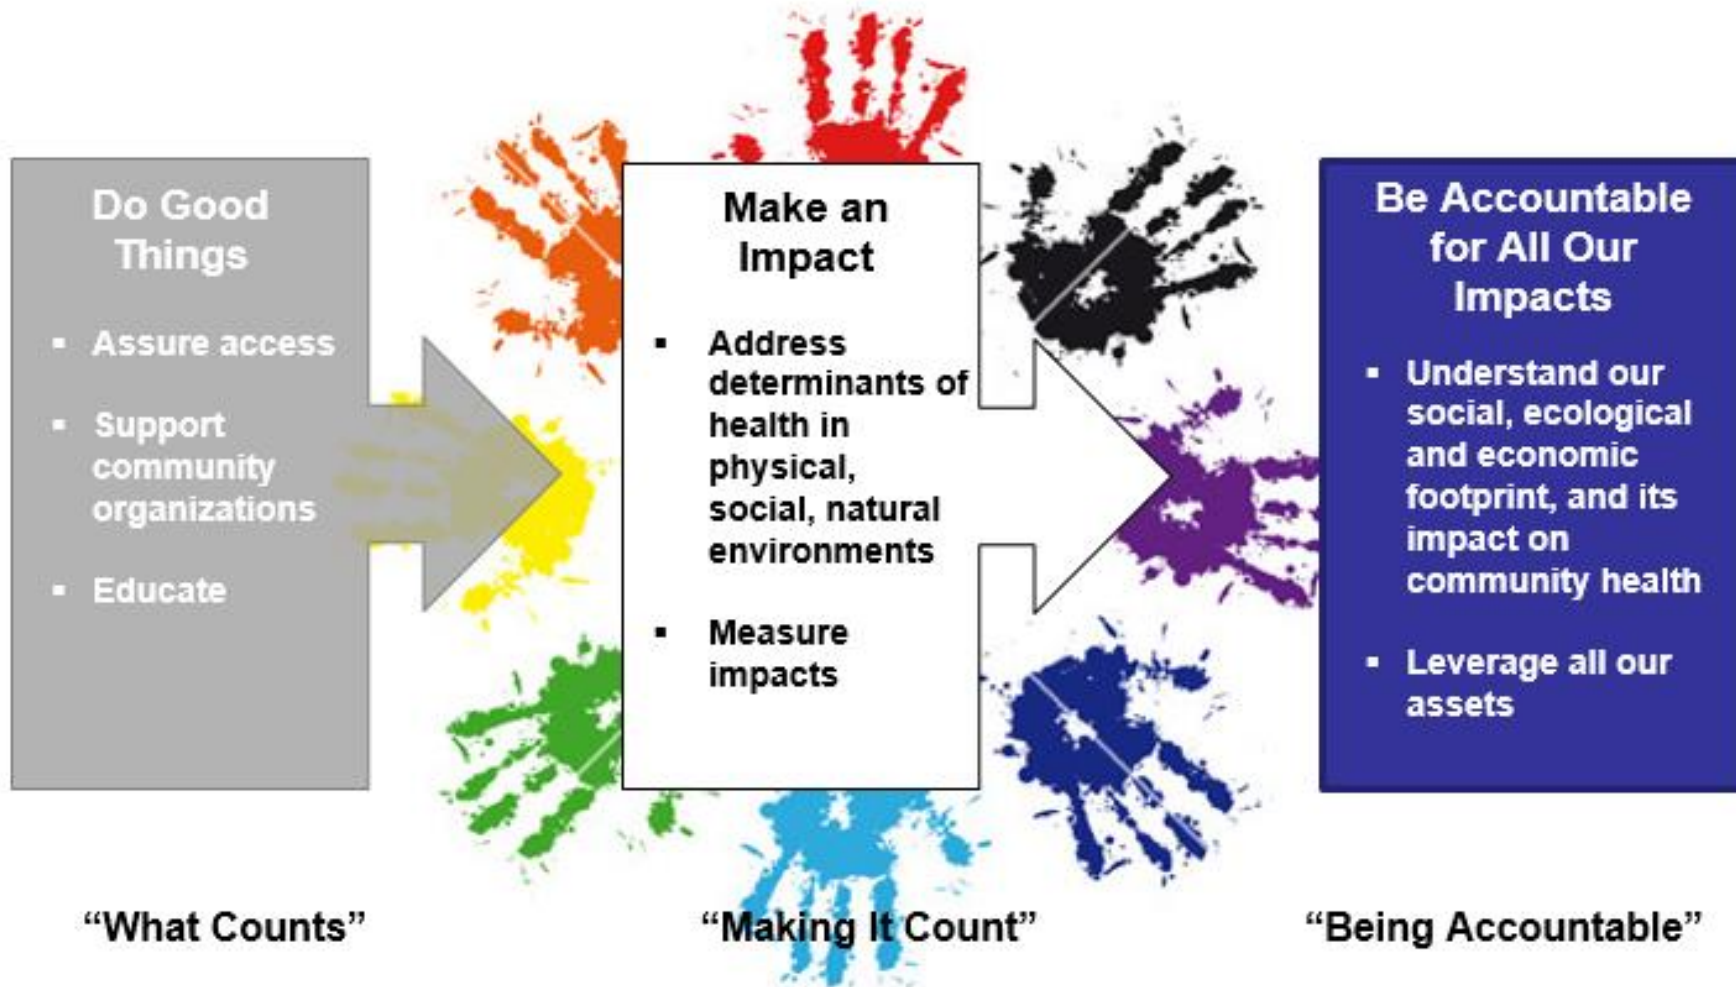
Do Good Things

- Assure access
- Support community organizations
- Educate

Make an Impact

- Address determinants of health in physical, social, natural environments
- Measure impacts

Be Accountable for All Our Impacts

- Understand our social, ecological and economic footprint, and its impact on community health
- Leverage all our assets

“What Counts”

“Making It Count”

“Being Accountable”